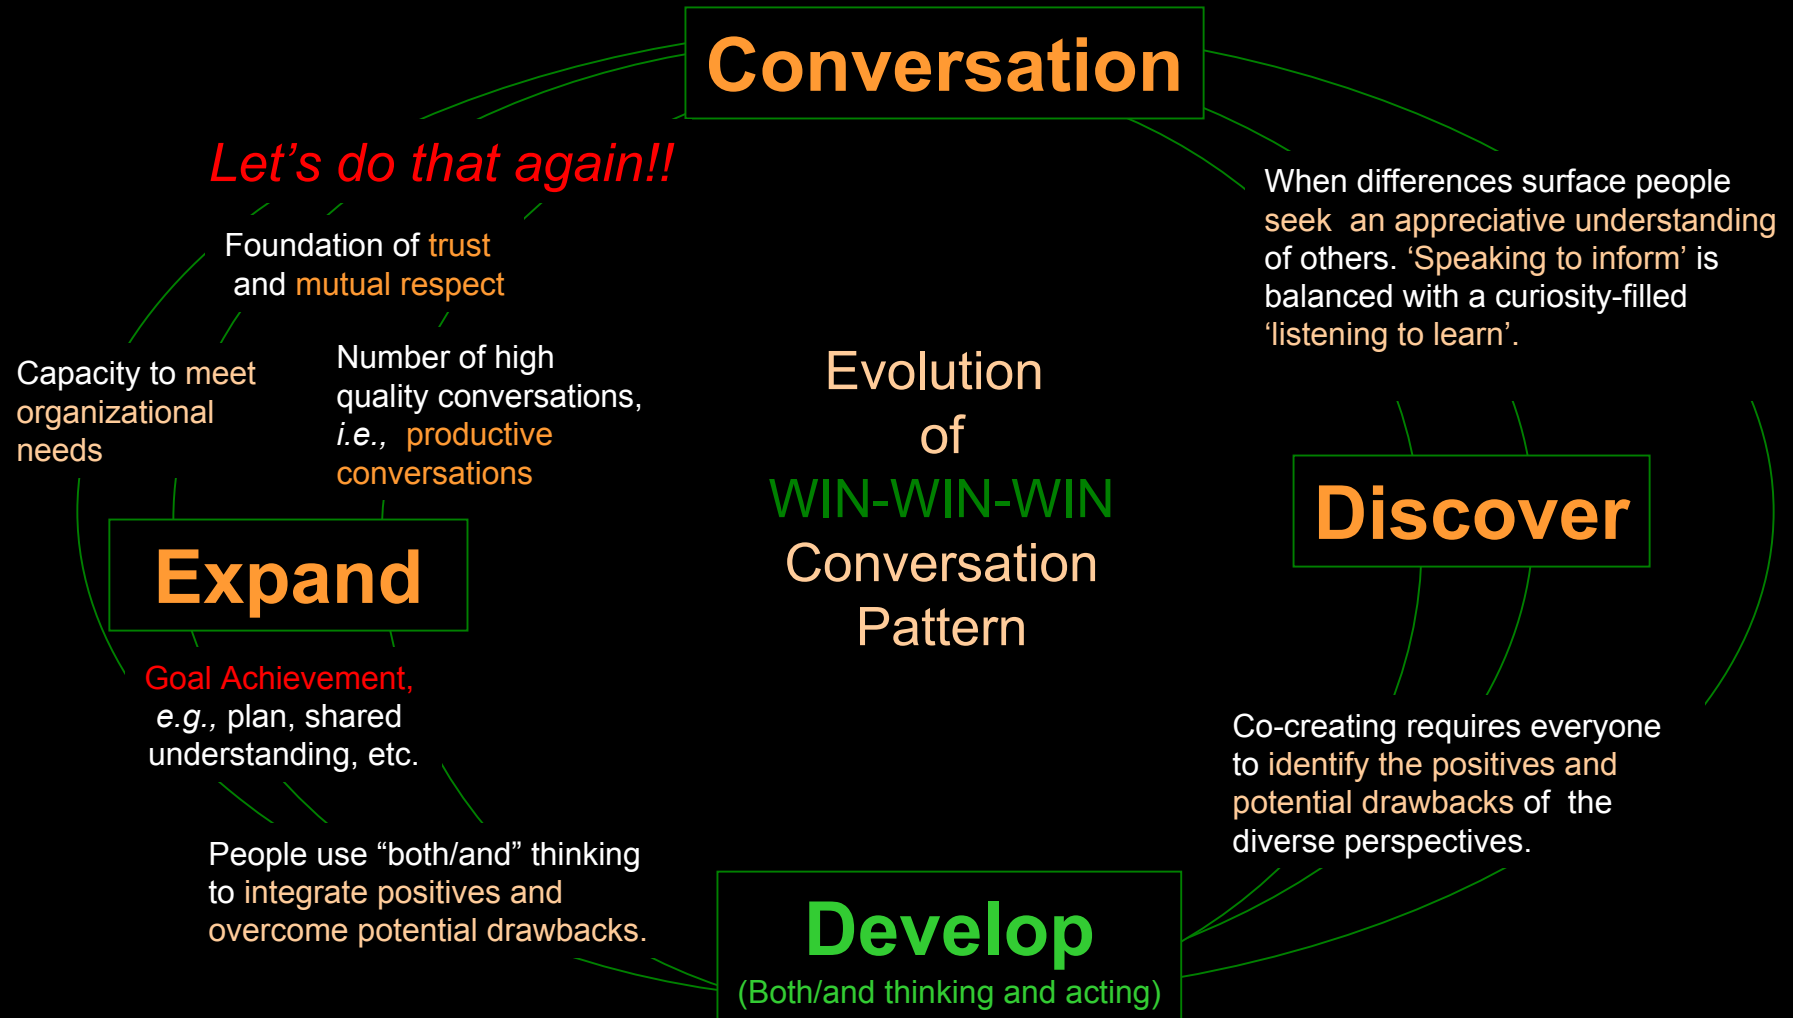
Conversation

Let's do that again!!

Foundation of trust and mutual respect

Capacity to meet organizational needs

Number of high quality conversations, i.e., productive conversations

When differences surface people seek an appreciative understanding of others. 'Speaking to inform' is balanced with a curiosity-filled 'listening to learn'.

Evolution of WIN-WIN-WIN Conversation Pattern

Expand

Discover

Goal Achievement, e.g., plan, shared understanding, etc.

Co-creating requires everyone to identify the positives and potential drawbacks of the diverse perspectives.

People use "both/and" thinking to integrate positives and overcome potential drawbacks.

Develop

(Both/and thinking and acting)